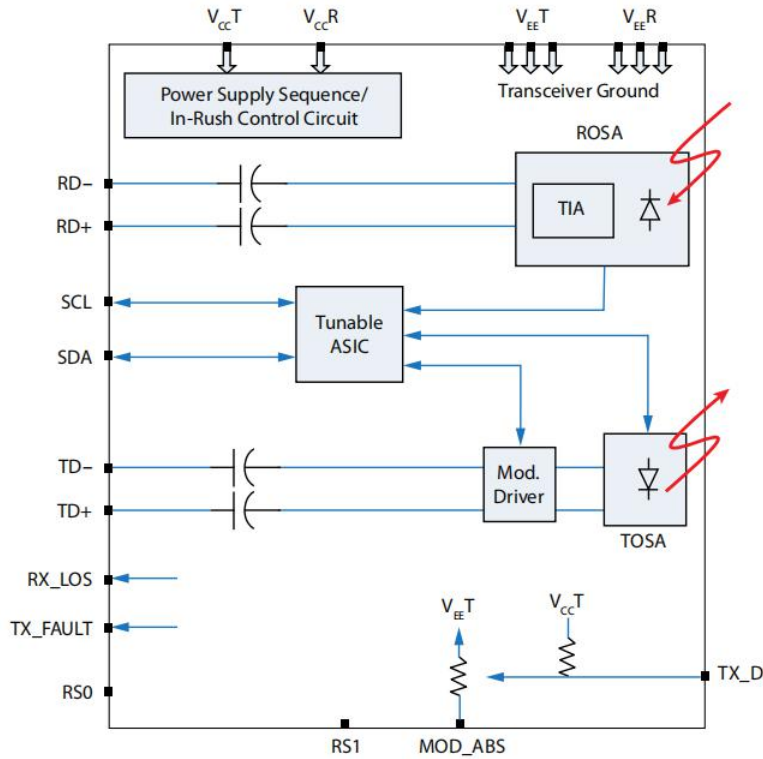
$V_{CC}T$ $V_{CC}R$ $V_{EE}T$ $V_{EE}R$

Power Supply Sequence/ In-Rush Control Circuit

Transceiver Ground

ROSA

RD−

RD+

TIA

SCL

SDA

Tunable ASIC

TD−

TD+

Mod. Driver

TOSA

RX_LOS

TX_FAULT

RS0

$V_{EE}T$

$V_{CC}T$

TX_D

RS1

MOD_ABS